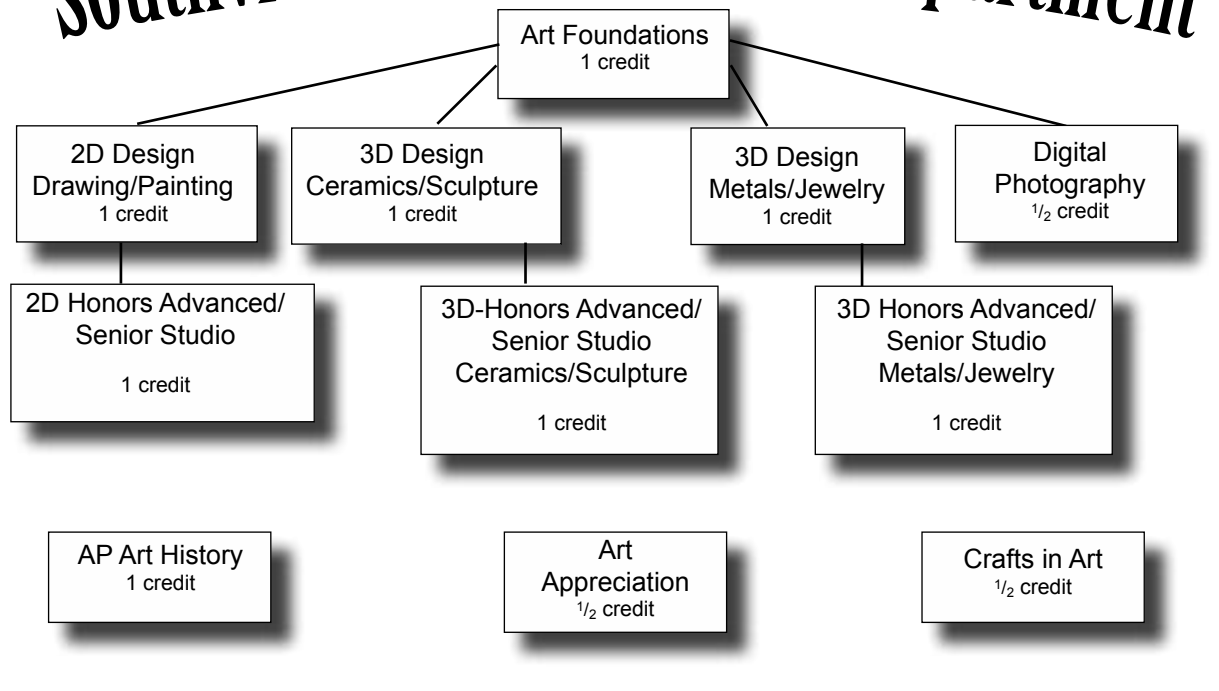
South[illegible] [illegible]partment

Art Foundations
1 credit

2D Design
Drawing/Painting
1 credit

3D Design
Ceramics/Sculpture
1 credit

3D Design
Metals/Jewelry
1 credit

Digital
Photography
$^1/_2$ credit

2D Honors Advanced/
Senior Studio

1 credit

3D-Honors Advanced/
Senior Studio
Ceramics/Sculpture

1 credit

3D Honors Advanced/
Senior Studio
Metals/Jewelry

1 credit

AP Art History
1 credit

Art
Appreciation
$^1/_2$ credit

Crafts in Art
$^1/_2$ credit